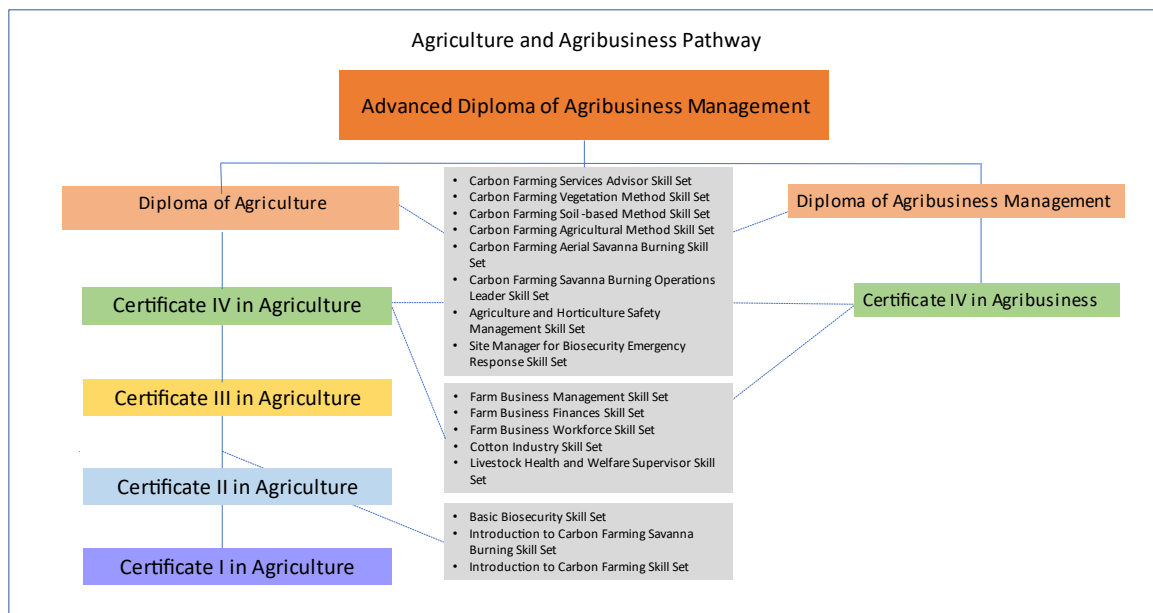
Agriculture and Agribusiness Pathway

Advanced Diploma of Agribusiness Management

Diploma of Agriculture

- Carbon Farming Services Advisor Skill Set
- Carbon Farming Vegetation Method Skill Set
- Carbon Farming Soil-based Method Skill Set
- Carbon Farming Agricultural Method Skill Set
- Carbon Farming Aerial Savanna Burning Skill Set
- Carbon Farming Savanna Burning Operations Leader Skill Set
- Agriculture and Horticulture Safety Management Skill Set
- Site Manager for Biosecurity Emergency Response Skill Set

Diploma of Agribusiness Management

Certificate IV in Agriculture

Certificate IV in Agribusiness

Certificate III in Agriculture

- Farm Business Management Skill Set
- Farm Business Finances Skill Set
- Farm Business Workforce Skill Set
- Cotton Industry Skill Set
- Livestock Health and Welfare Supervisor Skill Set

Certificate II in Agriculture

- Basic Biosecurity Skill Set
- Introduction to Carbon Farming Savanna Burning Skill Set
- Introduction to Carbon Farming Skill Set

Certificate I in Agriculture